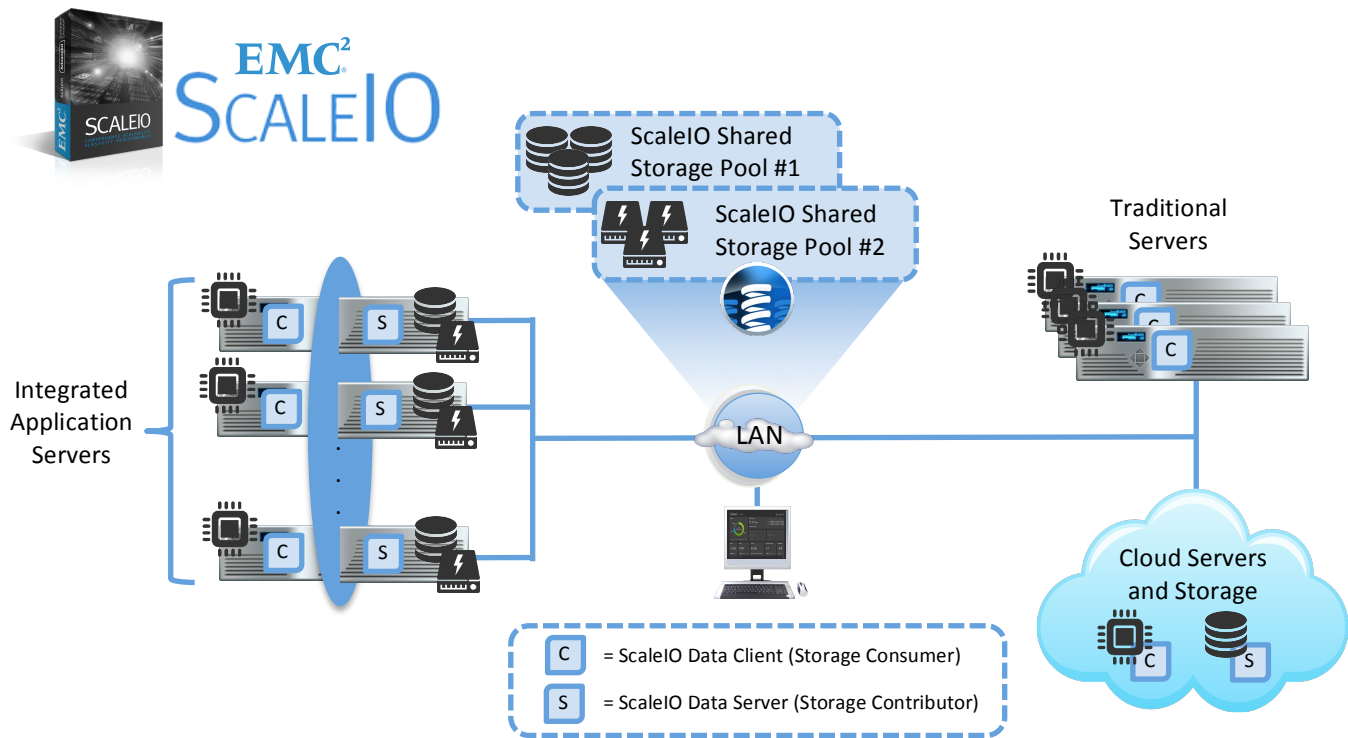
EMC²
SCALEIO

SCALEIO
EMC

ScaleIO Shared
Storage Pool #1

ScaleIO Shared
Storage Pool #2

Traditional
Servers

C
C
C

Integrated
Application
Servers

C
S
C
S
C
S

LAN

Cloud Servers
and Storage

C
S

C = ScaleIO Data Client (Storage Consumer)

S = ScaleIO Data Server (Storage Contributor)